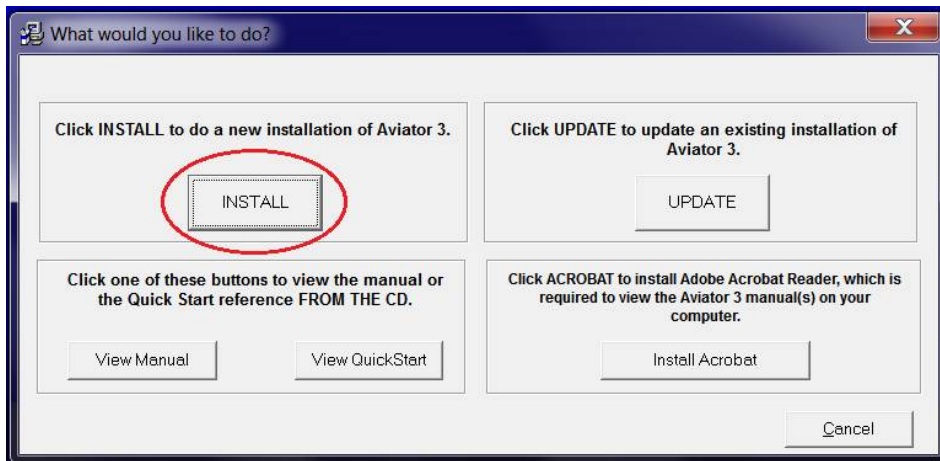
What would you like to do?

X

Click INSTALL to do a new installation of Aviator 3.

INSTALL

Click UPDATE to update an existing installation of Aviator 3.

UPDATE

Click one of these buttons to view the manual or the Quick Start reference FROM THE CD.

View Manual

View QuickStart

Click ACROBAT to install Adobe Acrobat Reader, which is required to view the Aviator 3 manual(s) on your computer.

Install Acrobat

Cancel